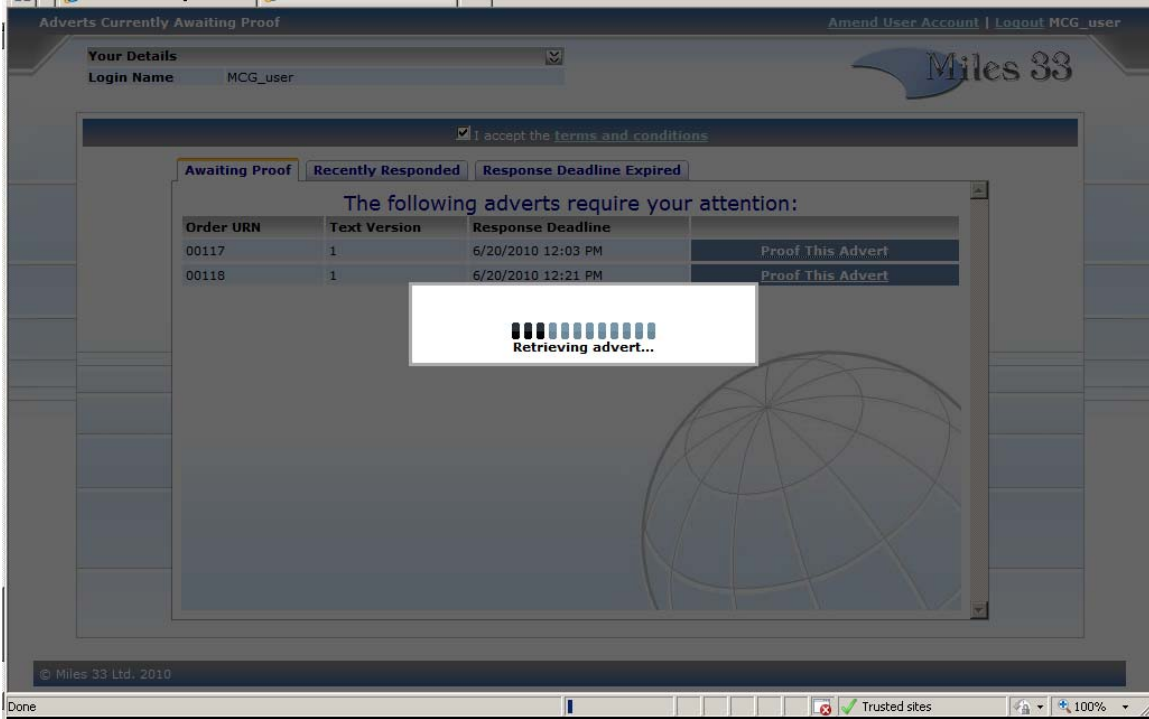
Adverts Currently Awaiting Proof

Amend User Account | Logout MCG_user

Your Details
Login Name MCG_user

Miles 33

I accept the terms and conditions

Awaiting Proof | Recently Responded | Response Deadline Expired

The following adverts require your attention:

| Order URN | Text Version | Response Deadline | |
|---|---|---|---|
| 00117 | 1 | 6/20/2010 12:03 PM | Proof This Advert |
| 00118 | 1 | 6/20/2010 12:21 PM | Proof This Advert |

Retrieving advert...

© Miles 33 Ltd. 2010

Done

Trusted sites

100%